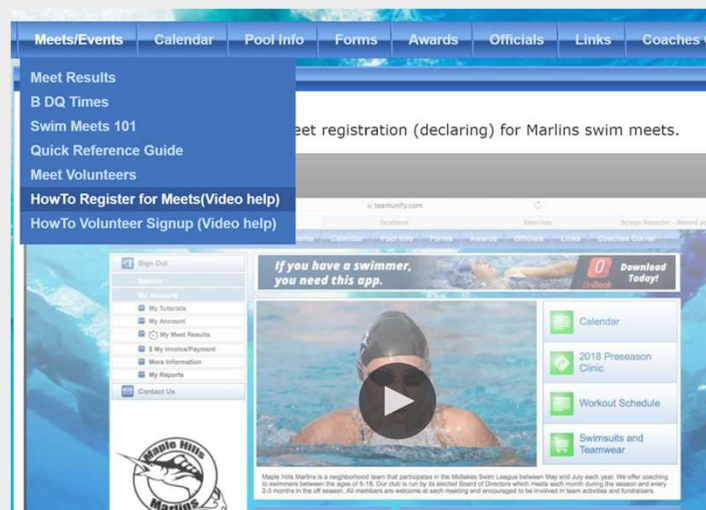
Meets/Events Calendar Pool Info Forms Awards Officials Links Coaches

Meet Results
B DQ Times
Swim Meets 101
Quick Reference Guide
Meet Volunteers
HowTo Register for Meets(Video help)
HowTo Volunteer Signup (Video help)

eet registration (declaring) for Marlins swim meets.

teamunify.com

Facebook

Screen Recorder - Record yo

Events Calendar Pool Info Forms Awards Officials Links Coaches Corner

Sign Out

My Tutorials
My Account
My Meet Results
My Invoice/Payment
More Information
My Reports
Contact Us

If you have a swimmer, you need this app.

Download Today!

Calendar

2018 Preseason Clinic

Workout Schedule

Swimsuits and Teamwear

Maple Hills Marlins

Maple Hills Marlins is a neighborhood team that participates in the Midlakes Swim League between May and July each year. We offer coaching to swimmers between the ages of 5-18. Our club is run by its elected Board of Directors which meets each month during the season and every 2-3 months in the off season. All members are welcome at each meeting and encouraged to be involved in team activities and fundraisers.